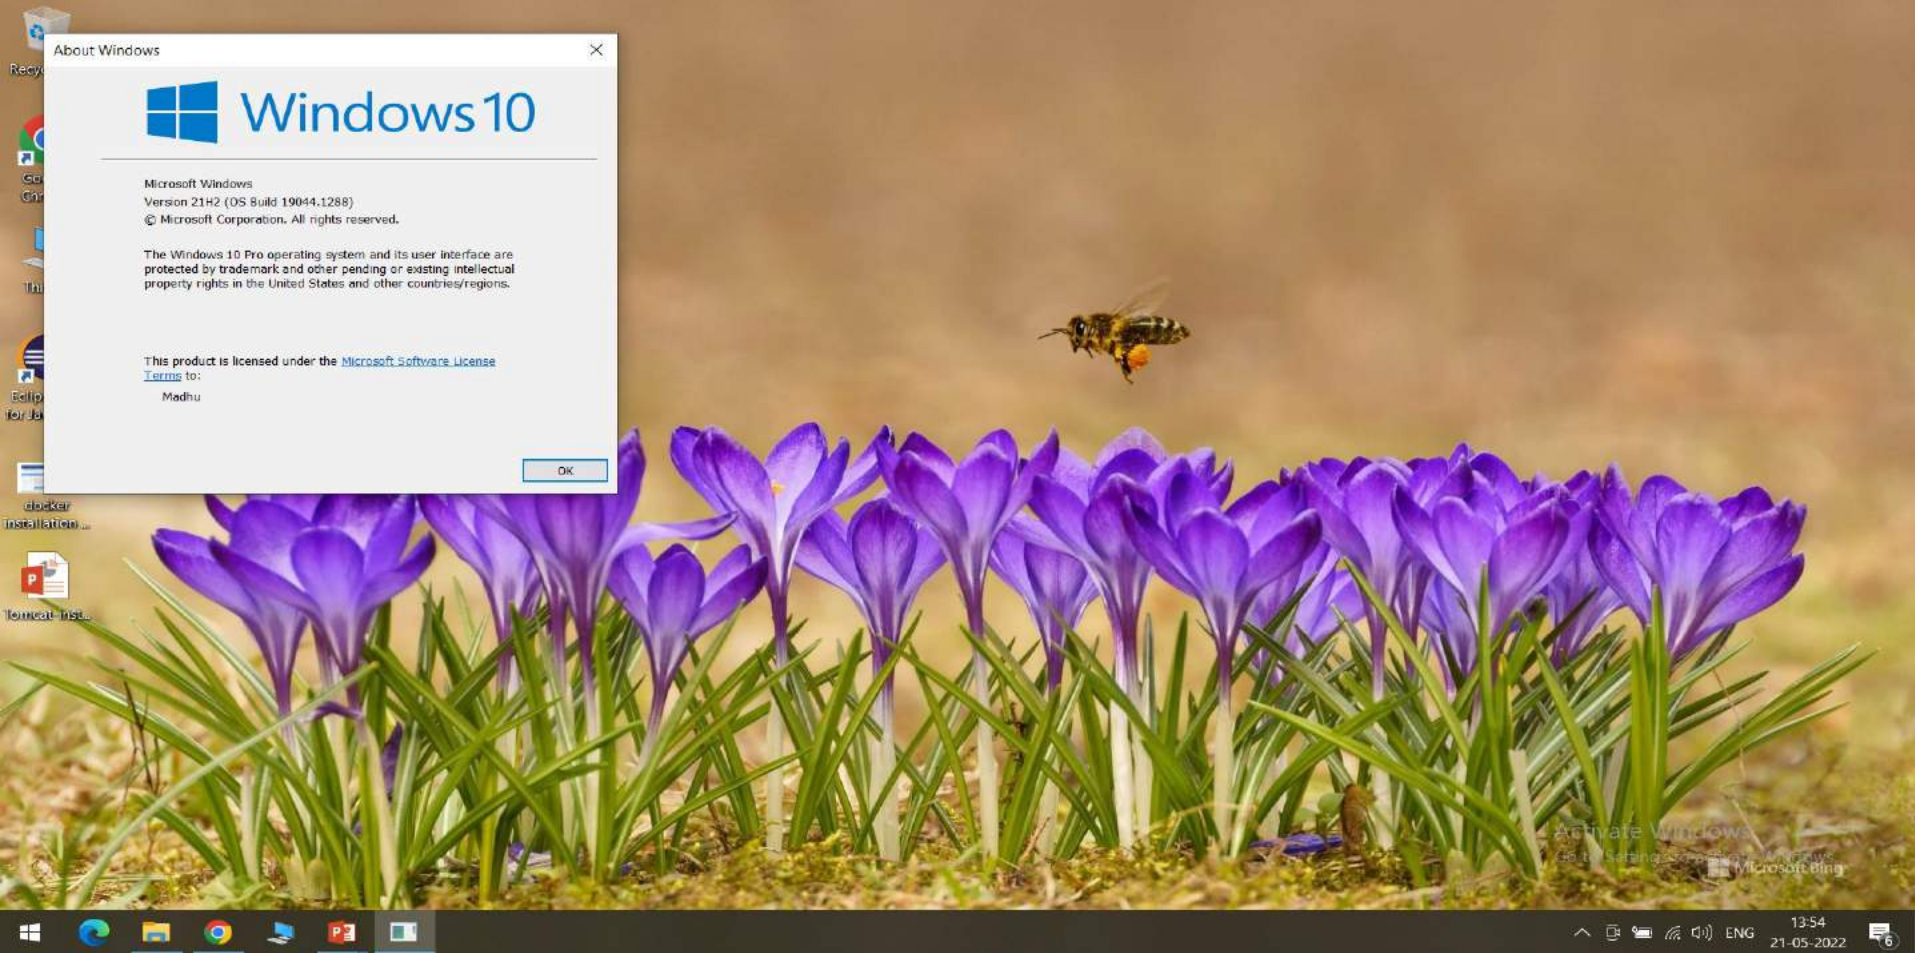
Recy

About Windows

Windows 10

Microsoft Windows
Version 21H2 (OS Build 19044.1288)
© Microsoft Corporation. All rights reserved.

The Windows 10 Pro operating system and its user interface are protected by trademark and other pending or existing intellectual property rights in the United States and other countries/regions.

This product is licensed under the Microsoft Software License Terms to:

Madhu

OK

Go Chr

Thi

Eclip for Ja

docker installation...

Tomcat-inst...

Activate Windows
Go to Settings to activate Windows.

Microsoft Bing

ENG
13:54
21-05-2022
6